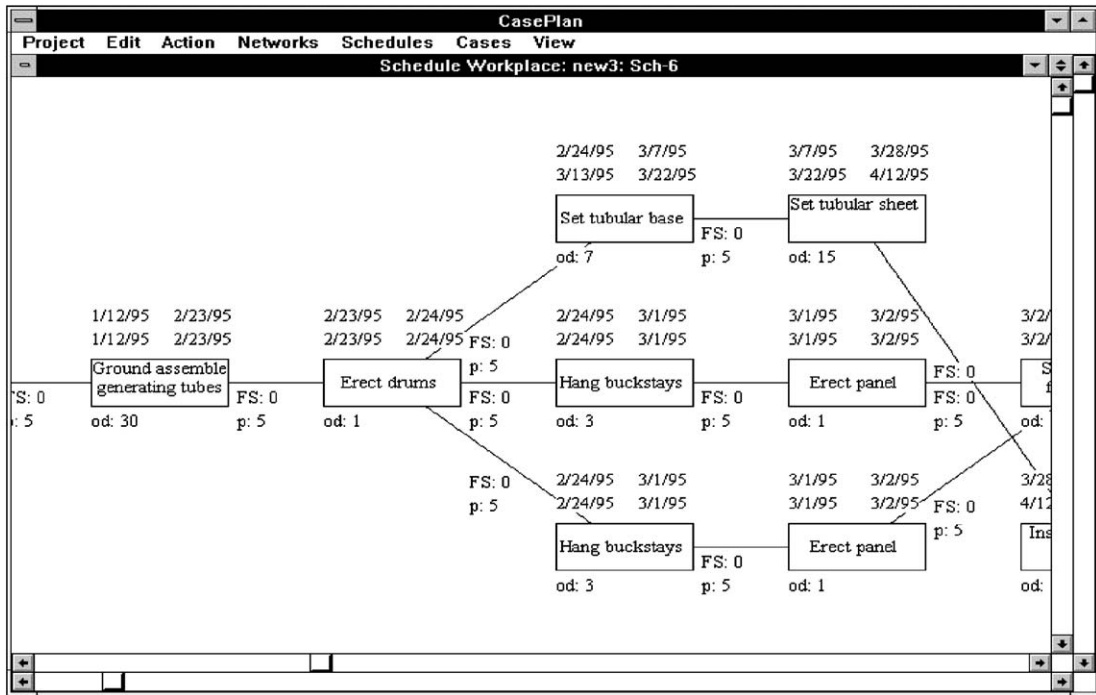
CasePlan

Project Edit Action Networks Schedules Cases View

Schedule Workplace: new3: Sch-6

2/24/95 3/7/95
3/13/95 3/22/95
Set tubular base
od: 7

FS: 0
p: 5

3/7/95 3/28/95
3/22/95 4/12/95
Set tubular sheet
od: 15

'S: 0
: 5

1/12/95 2/23/95
1/12/95 2/23/95
Ground assemble generating tubes
od: 30

FS: 0
p: 5

2/23/95 2/24/95
2/23/95 2/24/95
Erect drums
od: 1

FS: 0
p: 5

FS: 0
p: 5

2/24/95 3/1/95
2/24/95 3/1/95
Hang buckstays
od: 3

FS: 0
p: 5

3/1/95 3/2/95
3/1/95 3/2/95
Erect panel
od: 1

FS: 0
FS: 0
p: 5

3/2/
3/2/
S
f
od:

FS: 0
p: 5

2/24/95 3/1/95
2/24/95 3/1/95
Hang buckstays
od: 3

FS: 0
p: 5

3/1/95 3/2/95
3/1/95 3/2/95
Erect panel
od: 1

FS: 0
p: 5

3/28
4/12
Ins
od: